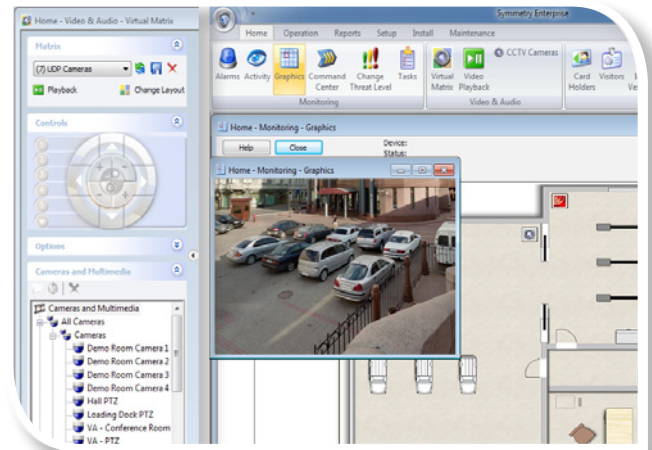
Home - Video & Audio - Virtual Matrix

Matrix

(7) UDP Cameras

Playback

Change Layout

Controls

Options

Cameras and Multimedia

Cameras and Multimedia
All Cameras
Cameras
Demo Room Camera 1
Demo Room Camera 2
Demo Room Camera 3
Demo Room Camera 4
Hall PTZ
Loading Dock PTZ
VA - Conference Room
VA - PTZ

Symmetry Enterprise

Home
Operation
Reports
Setup
Install
Maintenance

Alarms
Activity
Graphics
Command Center
Change Threat Level
Tasks

Monitoring

Virtual Matrix
Video Playback
CCTV Cameras

Video & Audio

Card Holders
Visitors

Home - Monitoring - Graphics

Help
Close
Device:
Status:

Home - Monitoring - Graphics